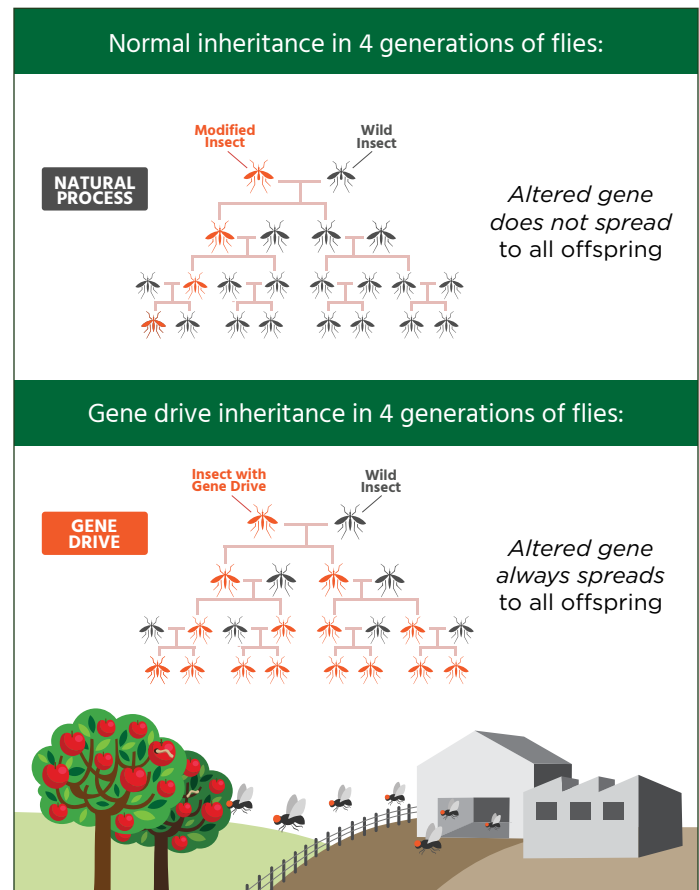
Normal inheritance in 4 generations of flies:

NATURAL PROCESS

Modified Insect

Wild Insect

Altered gene does not spread to all offspring

Gene drive inheritance in 4 generations of flies:

GENE DRIVE

Insect with Gene Drive

Wild Insect

Altered gene always spreads to all offspring